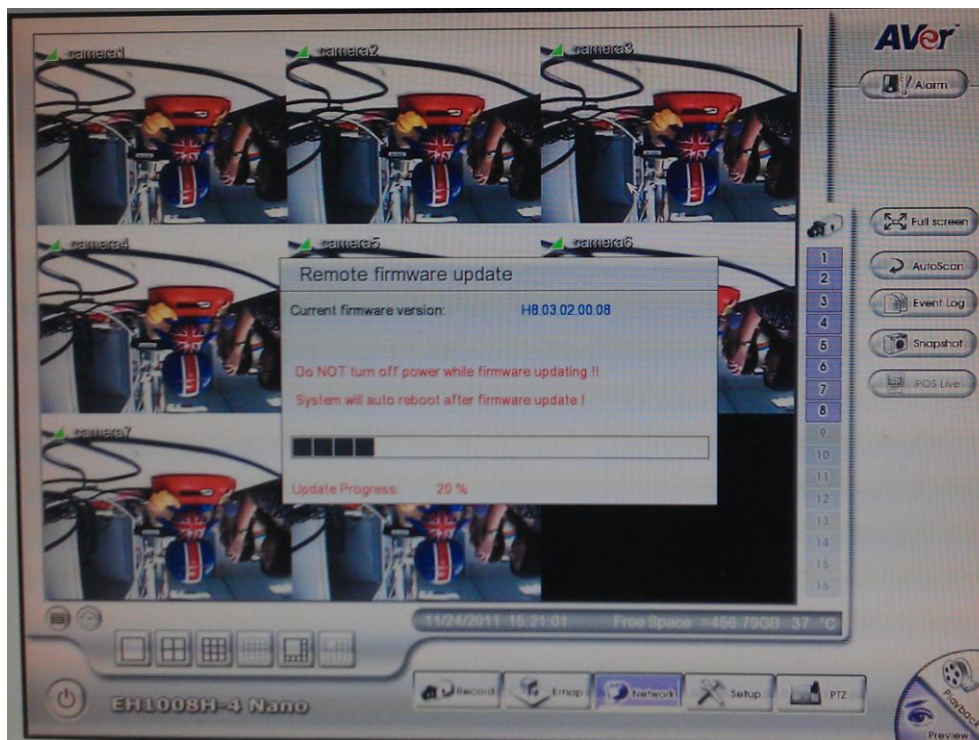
camera1
camera2
camera3
AVer
Alarm
camera4
camera5
camera6
Full screen
AutoScan
Event Log
Snapshot
iPOS Live
Remote firmware update
Current firmware version:
H8.03.02.00.08
Do NOT turn off power while firmware updating !!
System will auto reboot after firmware update !
Update Progress:
20 %
camera7
1
2
3
4
5
6
7
8
9
10
11
12
13
14
15
16
11/24/2011 15:21:01
Free Space =456.79GB 37 °C
EH1008H-4 Nano
Record
Emap
Network
Setup
PTZ
Playback
Preview